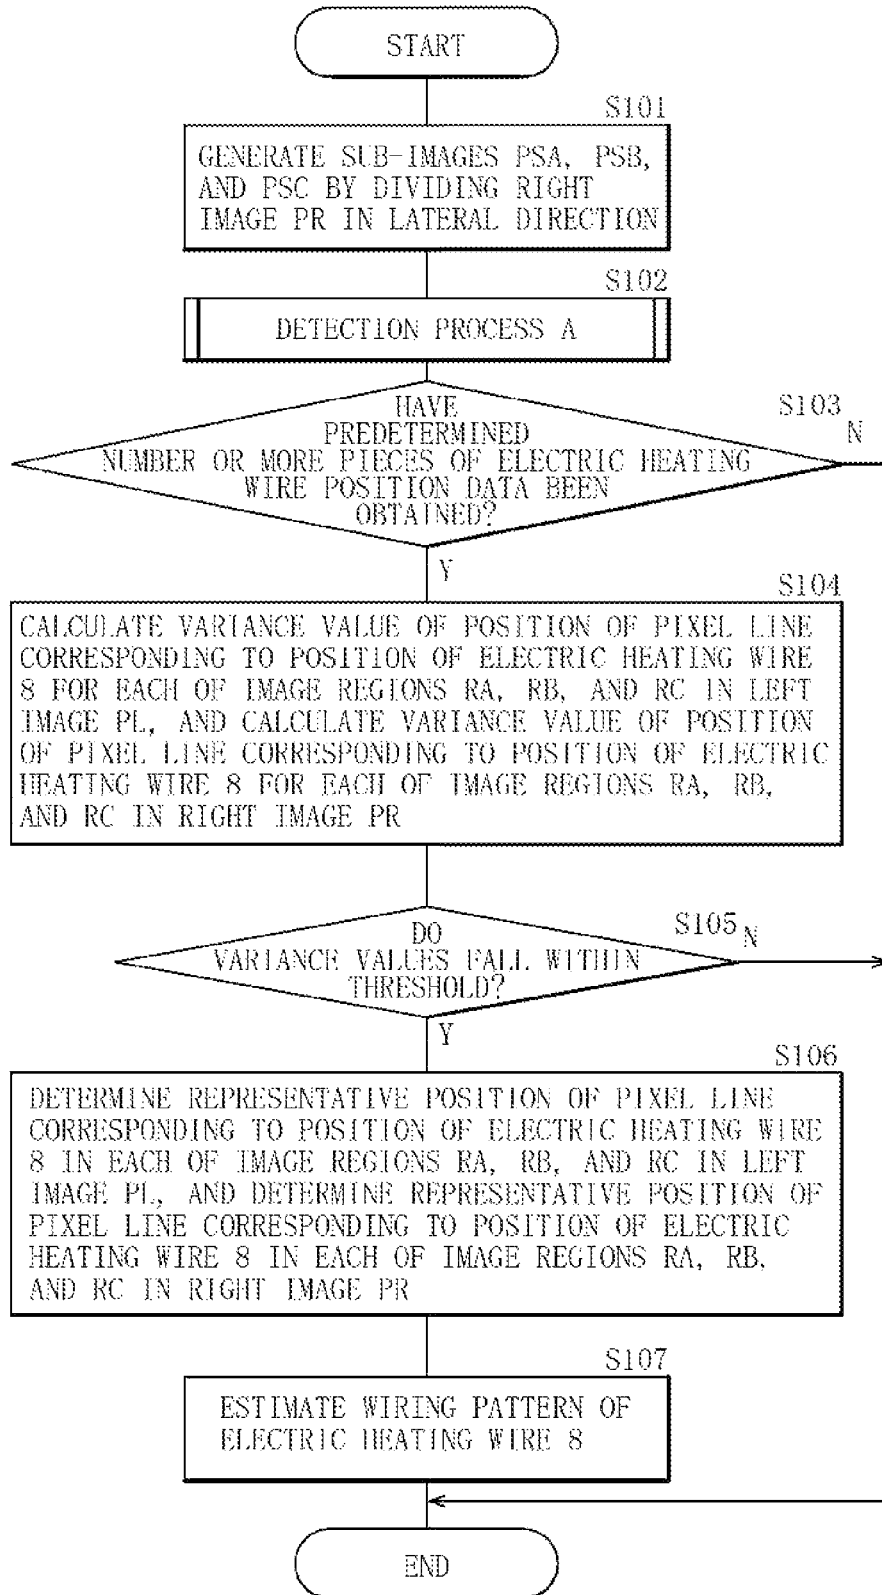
START

S101

GENERATE SUB-IMAGES PSA, PSB, AND PSC BY DIVIDING RIGHT IMAGE PR IN LATERAL DIRECTION

S102

DETECTION PROCESS A

S103

HAVE PREDETERMINED NUMBER OR MORE PIECES OF ELECTRIC HEATING WIRE POSITION DATA BEEN OBTAINED?

N

Y

S104

CALCULATE VARIANCE VALUE OF POSITION OF PIXEL LINE CORRESPONDING TO POSITION OF ELECTRIC HEATING WIRE 8 FOR EACH OF IMAGE REGIONS RA, RB, AND RC IN LEFT IMAGE PL, AND CALCULATE VARIANCE VALUE OF POSITION OF PIXEL LINE CORRESPONDING TO POSITION OF ELECTRIC HEATING WIRE 8 FOR EACH OF IMAGE REGIONS RA, RB, AND RC IN RIGHT IMAGE PR

S105

DO VARIANCE VALUES FALL WITHIN THRESHOLD?

N

Y

S106

DETERMINE REPRESENTATIVE POSITION OF PIXEL LINE CORRESPONDING TO POSITION OF ELECTRIC HEATING WIRE 8 IN EACH OF IMAGE REGIONS RA, RB, AND RC IN LEFT IMAGE PL, AND DETERMINE REPRESENTATIVE POSITION OF PIXEL LINE CORRESPONDING TO POSITION OF ELECTRIC HEATING WIRE 8 IN EACH OF IMAGE REGIONS RA, RB, AND RC IN RIGHT IMAGE PR

S107

ESTIMATE WIRING PATTERN OF ELECTRIC HEATING WIRE 8

END